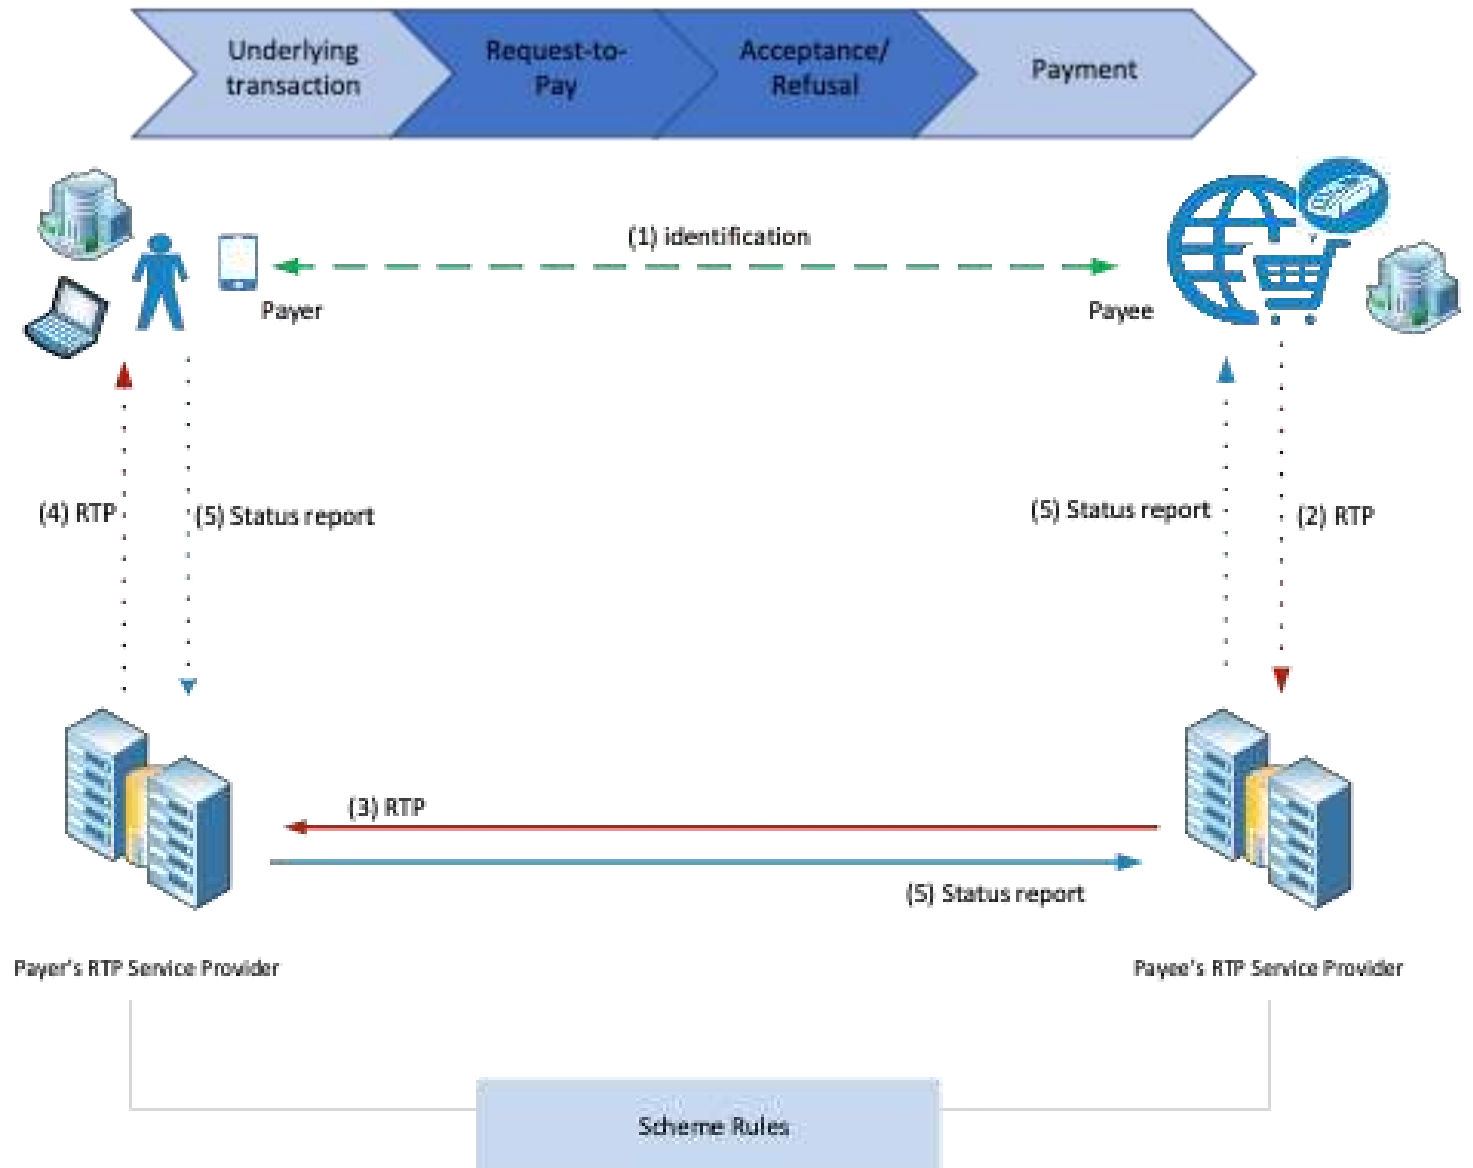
Underlying transaction

Request-to-Pay

Acceptance/ Refusal

Payment

(1) identification

Payer

Payee

(4) RTP

(5) Status report

(5) Status report

(2) RTP

(3) RTP

(5) Status report

Payer's RTP Service Provider

Payee's RTP Service Provider

Scheme Rules